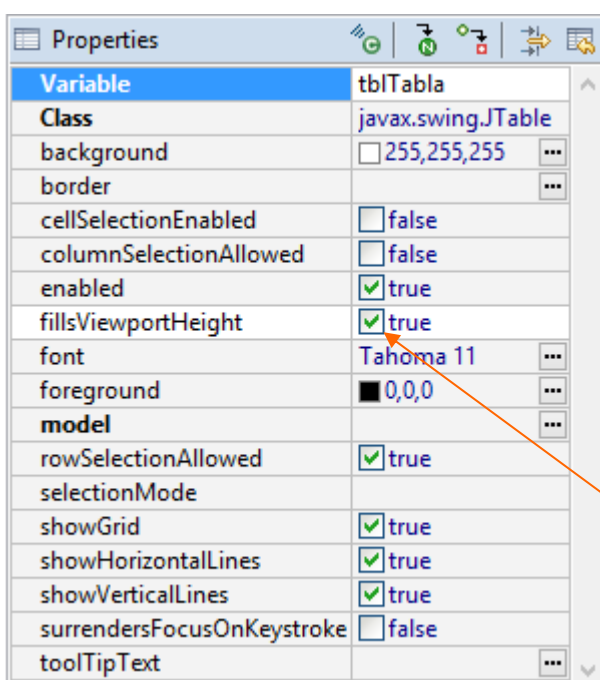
Properties

| | |
|---|---|
| Variable | tblTabla |
| Class | javax.swing.JTable |
| background | 255,255,255 ... |
| border | ... |
| cellSelectionEnabled | false |
| columnSelectionAllowed | false |
| enabled | true |
| fillsViewportHeight | true |
| font | Tahoma 11 ... |
| foreground | 0,0,0 ... |
| model | ... |
| rowSelectionAllowed | true |
| selectionMode | |
| showGrid | true |
| showHorizontalLines | true |
| showVerticalLines | true |
| surrendersFocusOnKeystroke | false |
| toolTipText | ... |